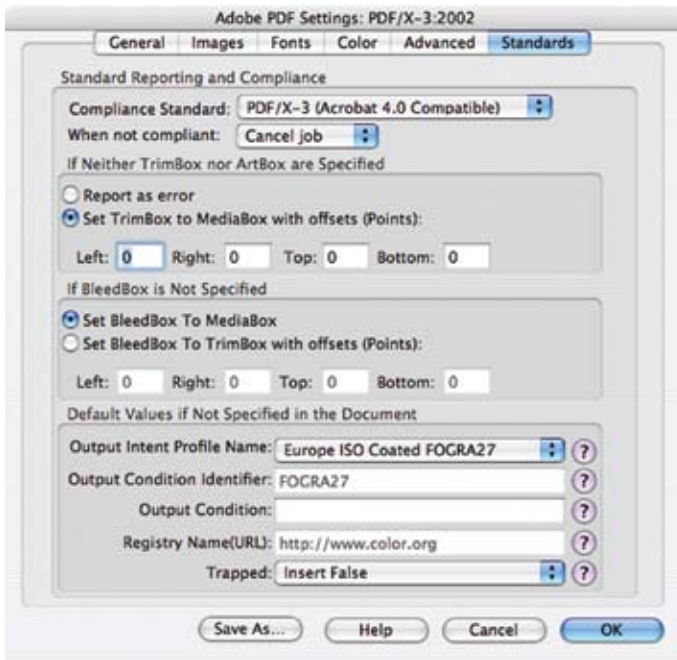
Adobe PDF Settings: PDF/X-3:2002

General | Images | Fonts | Color | Advanced | Standards

Standard Reporting and Compliance

Compliance Standard: PDF/X-3 (Acrobat 4.0 Compatible)

When not compliant: Cancel job

If Neither TrimBox nor ArtBox are Specified

Report as error

Set TrimBox to MediaBox with offsets (Points):

Left: 0 Right: 0 Top: 0 Bottom: 0

If BleedBox is Not Specified

Set BleedBox To MediaBox

Set BleedBox To TrimBox with offsets (Points):

Left: 0 Right: 0 Top: 0 Bottom: 0

Default Values if Not Specified in the Document

Output Intent Profile Name: Europe ISO Coated FOGRA27 ?

Output Condition Identifier: FOGRA27 ?

Output Condition: ?

Registry Name(URL): http://www.color.org ?

Trapped: Insert False ?

Save As... Help Cancel OK